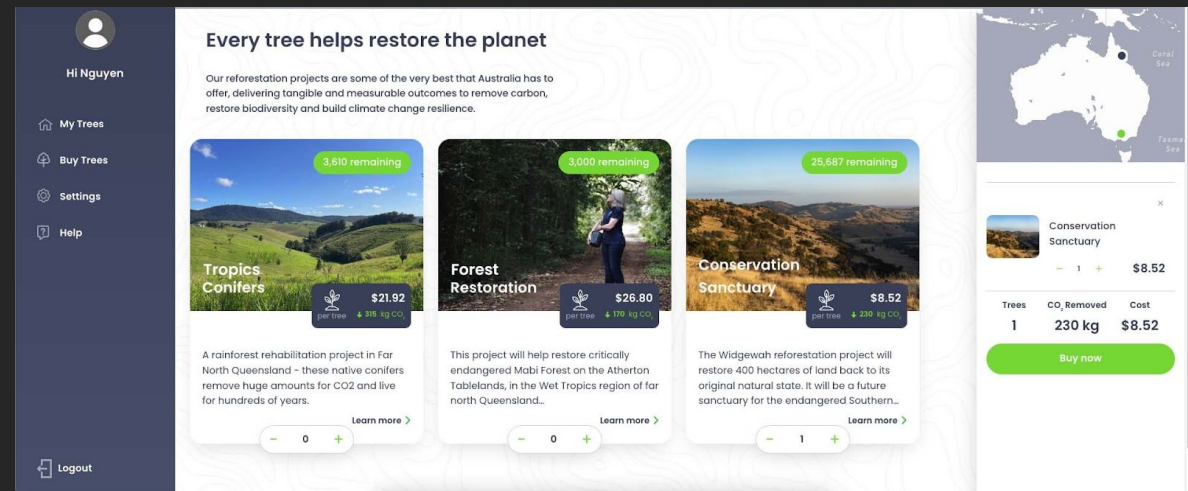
Hi Nguyen

My Trees

Buy Trees

Settings

Help

Logout

Every tree helps restore the planet

Our reforestation projects are some of the very best that Australia has to offer, delivering tangible and measurable outcomes to remove carbon, restore biodiversity and build climate change resilience.

3,610 remaining

Tropics Conifers

$21.92
per tree ↓ 315 kg $CO_2$

A rainforest rehabilitation project in Far North Queensland - these native conifers remove huge amounts for CO2 and live for hundreds of years.

Learn more >

− 0 +

3,000 remaining

Forest Restoration

$26.80
per tree ↓ 170 kg $CO_2$

This project will help restore critically endangered Mabi Forest on the Atherton Tablelands, in the Wet Tropics region of far north Queensland...

Learn more >

− 0 +

25,687 remaining

Conservation Sanctuary

$8.52
per tree ↓ 230 kg $CO_2$

The Widgewah reforestation project will restore 400 hectares of land back to its original natural state. It will be a future sanctuary for the endangered Southern...

Learn more >

− 1 +

Coral Sea

Tasman Sea

×

Conservation Sanctuary

− 1 + $8.52

| Trees | $CO_2$ Removed | Cost |
|---|---|---|
| 1 | 230 kg | $8.52 |

Buy now